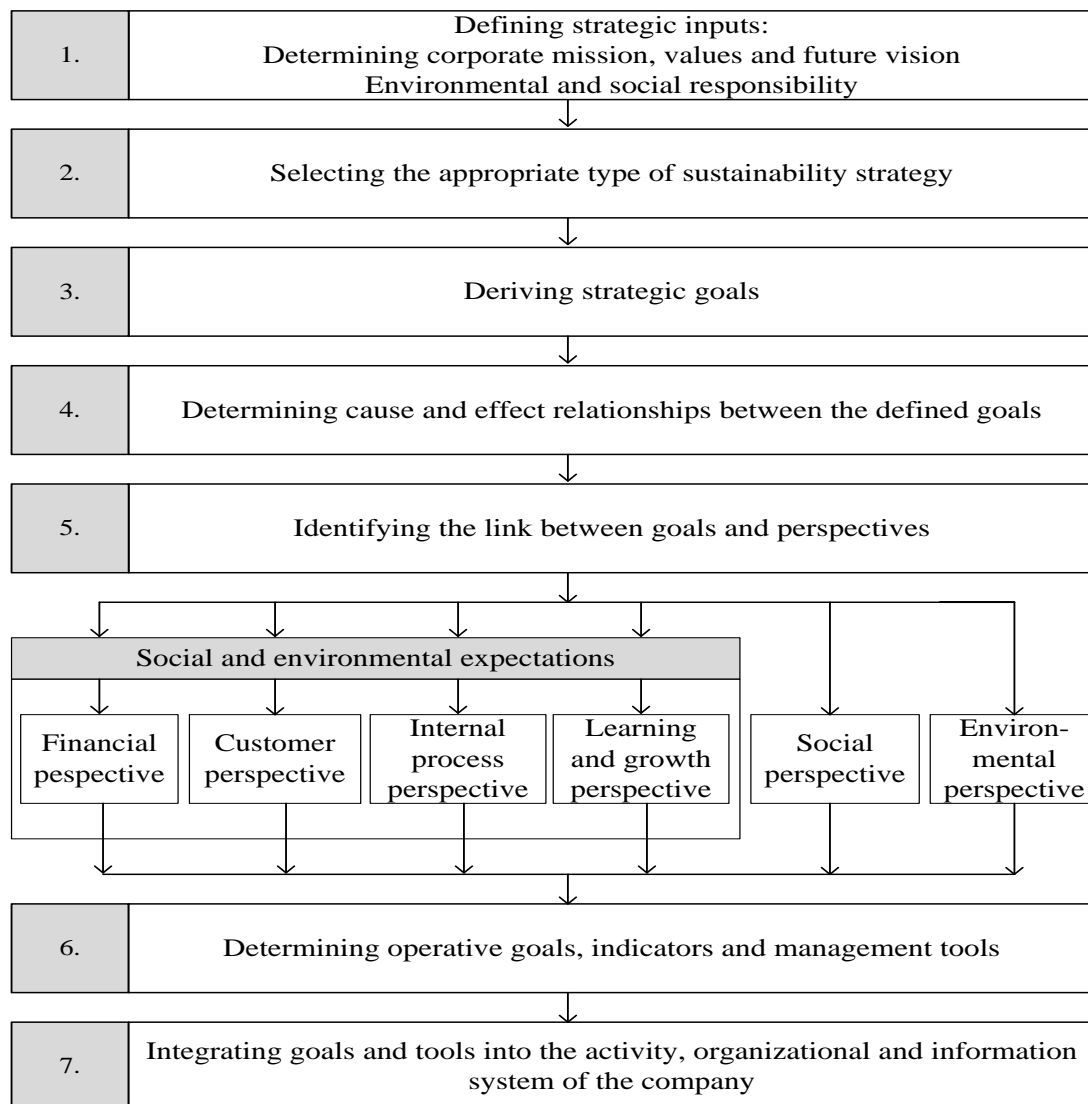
1.

Defining strategic inputs:
Determining corporate mission, values and future vision
Environmental and social responsibility

2.

Selecting the appropriate type of sustainability strategy

3.

Deriving strategic goals

4.

Determining cause and effect relationships between the defined goals

5.

Identifying the link between goals and perspectives

Social and environmental expectations

Financial pespective

Customer perspective

Internal process perspective

Learning and growth perspective

Social perspective

Environmental perspective

6.

Determining operative goals, indicators and management tools

7.

Integrating goals and tools into the activity, organizational and information system of the company